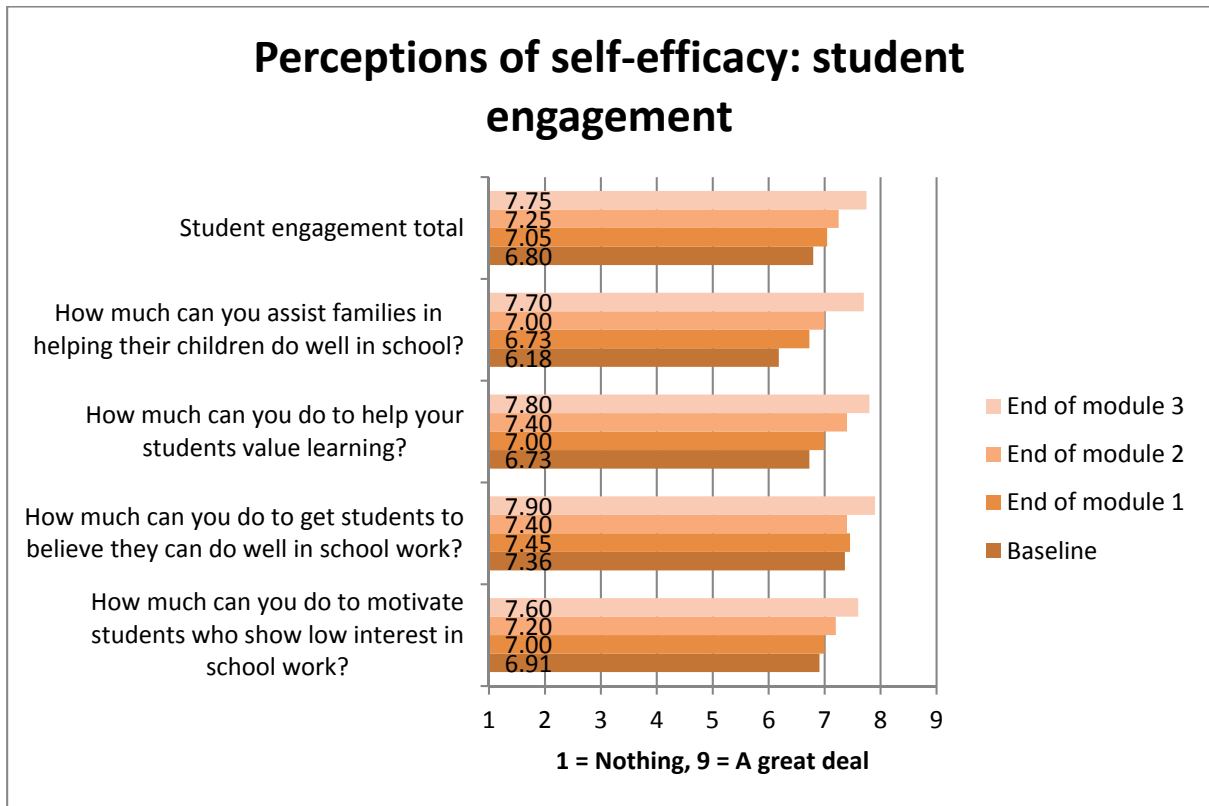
Perceptions of self-efficacy: student engagement

Student engagement total
7.75
7.25
7.05
6.80

How much can you assist families in helping their children do well in school?
7.70
7.00
6.73
6.18

How much can you do to help your students value learning?
7.80
7.40
7.00
6.73

How much can you do to get students to believe they can do well in school work?
7.90
7.40
7.45
7.36

How much can you do to motivate students who show low interest in school work?
7.60
7.20
7.00
6.91

1 2 3 4 5 6 7 8 9

1 = Nothing, 9 = A great deal

End of module 3
End of module 2
End of module 1
Baseline